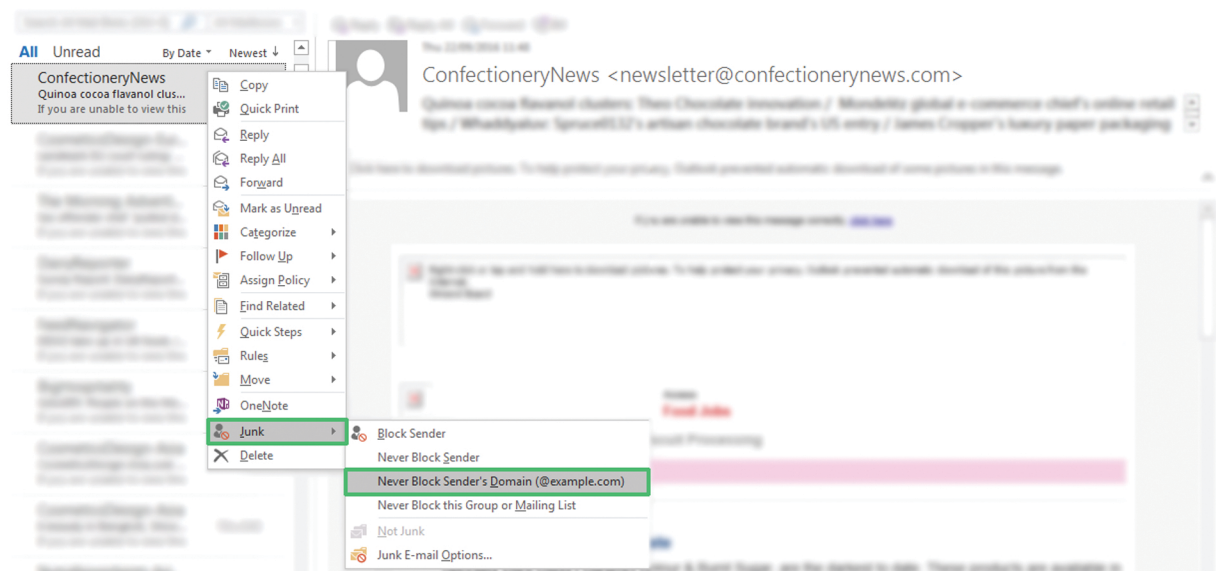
All Unread By Date Newest

ConfectioneryNews
Quinoa cocoa flavanol clus...
If you are unable to view this

ConfectioneryNews <newsletter@confectionerynews.com>

Copy
Quick Print
Reply
Reply All
Forward
Mark as Unread
Categorize
Follow Up
Assign Policy
Find Related
Quick Steps
Rules
Move
OneNote
Junk
Delete

Block Sender
Never Block Sender
Never Block Sender's Domain (@example.com)
Never Block this Group or Mailing List
Not Junk
Junk E-mail Options...